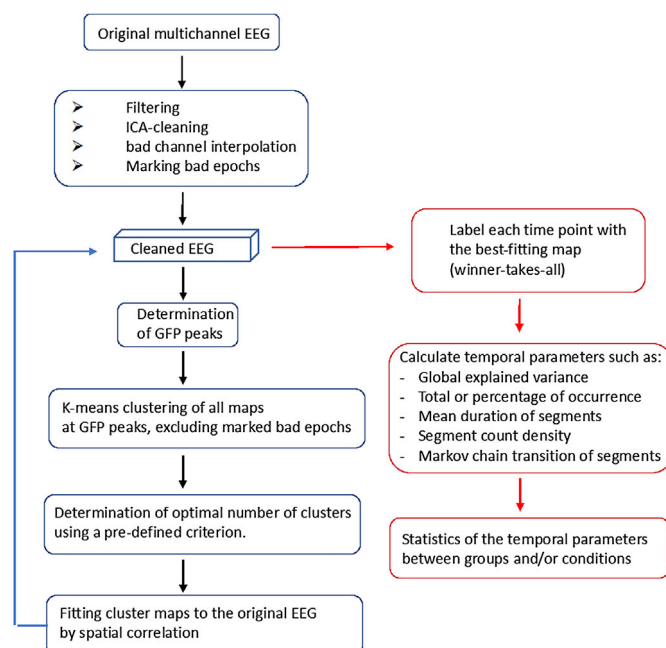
Original multichannel EEG

➢ Filtering
➢ ICA-cleaning
➢ bad channel interpolation
➢ Marking bad epochs

Cleaned EEG

Determination of GFP peaks

K-means clustering of all maps at GFP peaks, excluding marked bad epochs

Determination of optimal number of clusters using a pre-defined criterion.

Fitting cluster maps to the original EEG by spatial correlation

Label each time point with the best-fitting map (winner-takes-all)

Calculate temporal parameters such as:
- Global explained variance
- Total or percentage of occurrence
- Mean duration of segments
- Segment count density
- Markov chain transition of segments

Statistics of the temporal parameters between groups and/or conditions